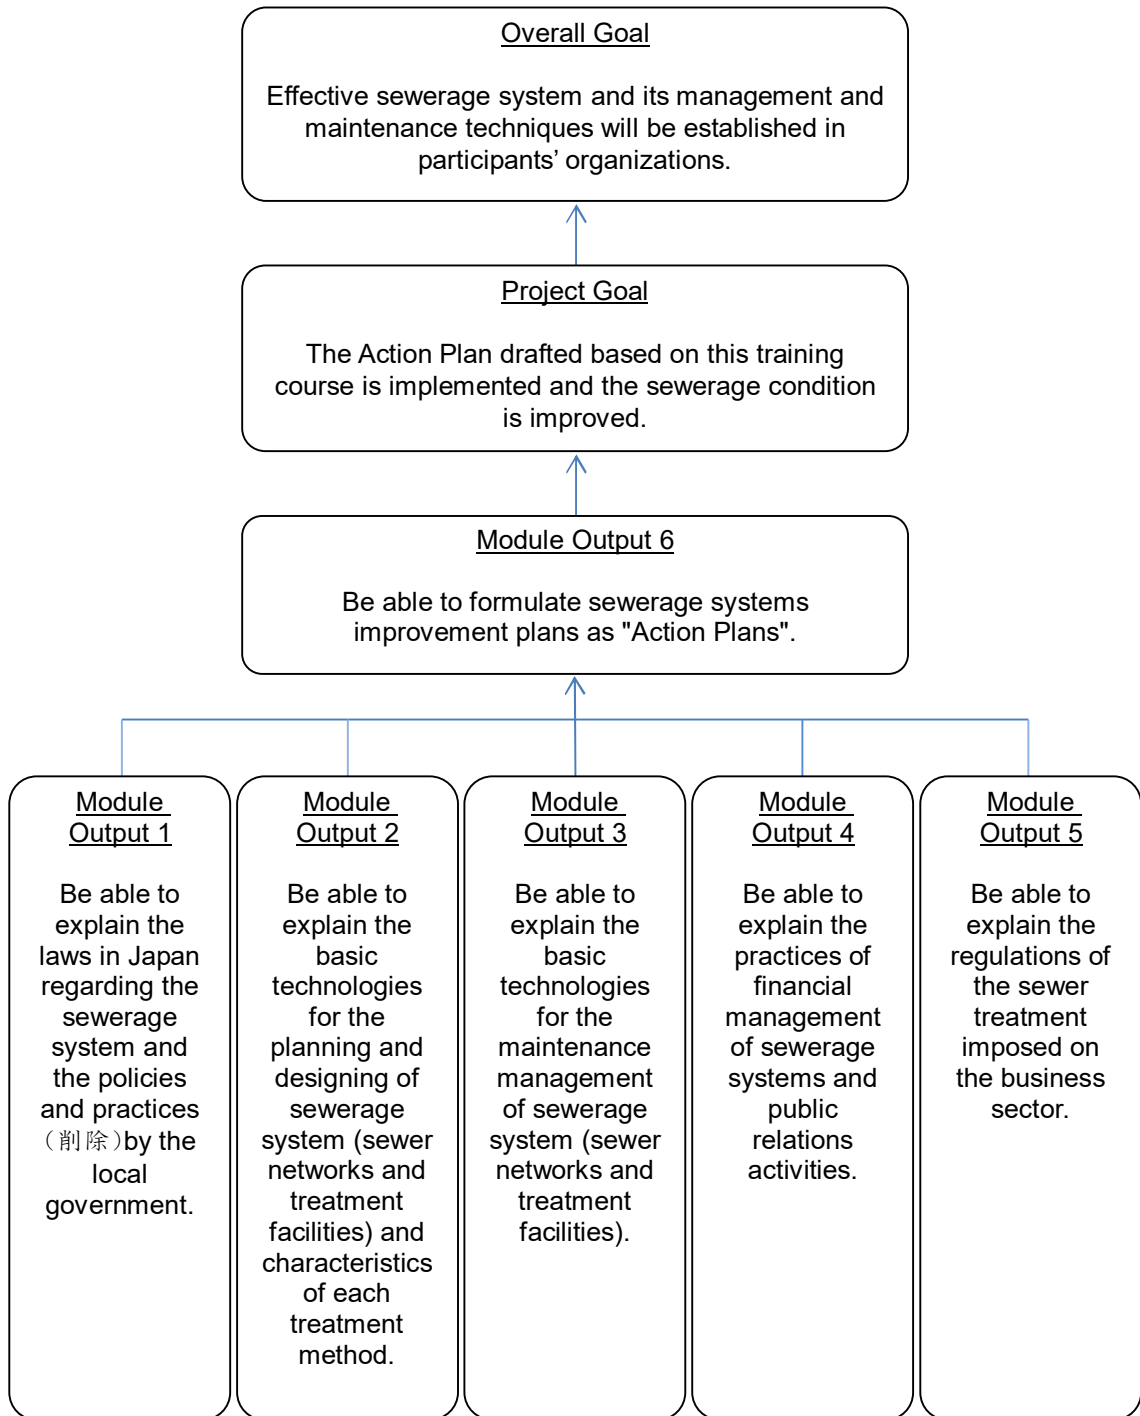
Overall Goal

Effective sewerage system and its management and maintenance techniques will be established in participants' organizations.

Project Goal

The Action Plan drafted based on this training course is implemented and the sewerage condition is improved.

Module Output 6

Be able to formulate sewerage systems improvement plans as "Action Plans".

Module Output 1

Be able to explain the laws in Japan regarding the sewerage system and the policies and practices（削除）by the local government.

Module Output 2

Be able to explain the basic technologies for the planning and designing of sewerage system (sewer networks and treatment facilities) and characteristics of each treatment method.

Module Output 3

Be able to explain the basic technologies for the maintenance management of sewerage system (sewer networks and treatment facilities).

Module Output 4

Be able to explain the practices of financial management of sewerage systems and public relations activities.

Module Output 5

Be able to explain the regulations of the sewer treatment imposed on the business sector.